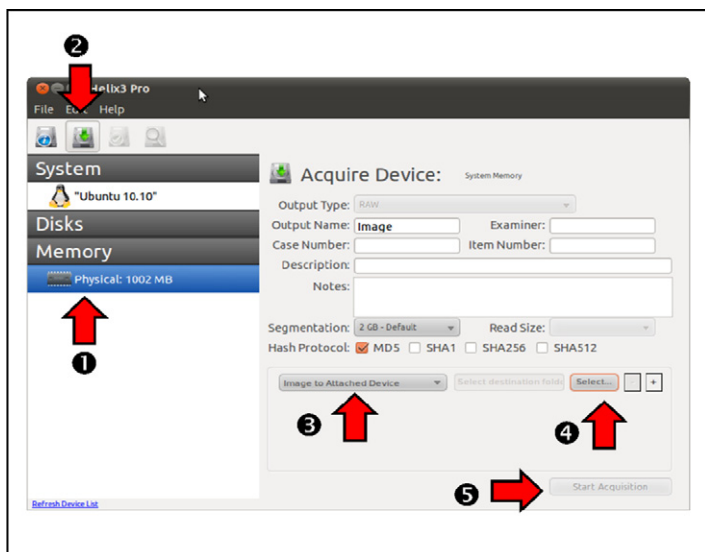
❷

Helix3 Pro

File Edit Help

System

"Ubuntu 10.10"

Disks

Memory

Physical: 1002 MB

❶

Acquire Device: System Memory

Output Type: RAW

Output Name: Image

Examiner:

Case Number:

Item Number:

Description:

Notes:

Segmentation: 2 GB - Default

Read Size:

Hash Protocol: MD5 SHA1 SHA256 SHA512

Image to Attached Device

Select destination fold

Select...

+

❸

❹

❺

Start Acquisition

Refresh Device List